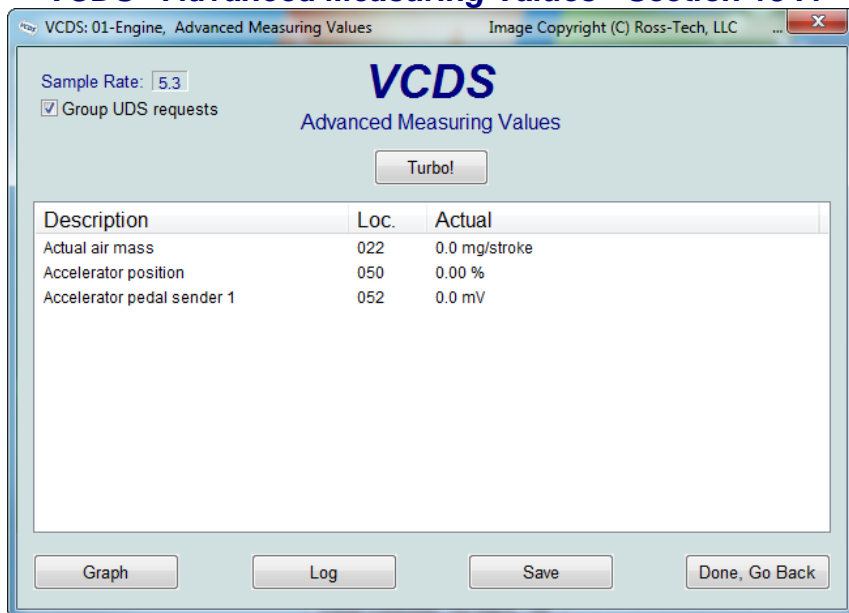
VCDS: 01-Engine, Advanced Measuring Values

Image Copyright (C) Ross-Tech, LLC

Sample Rate: 5.3

Group UDS requests

VCDS

Advanced Measuring Values

Turbo!

| Description | Loc. | Actual |
|---|---|---|
| Actual air mass | 022 | 0.0 mg/stroke |
| Accelerator position | 050 | 0.00 % |
| Accelerator pedal sender 1 | 052 | 0.0 mV |

Graph

Log

Save

Done, Go Back